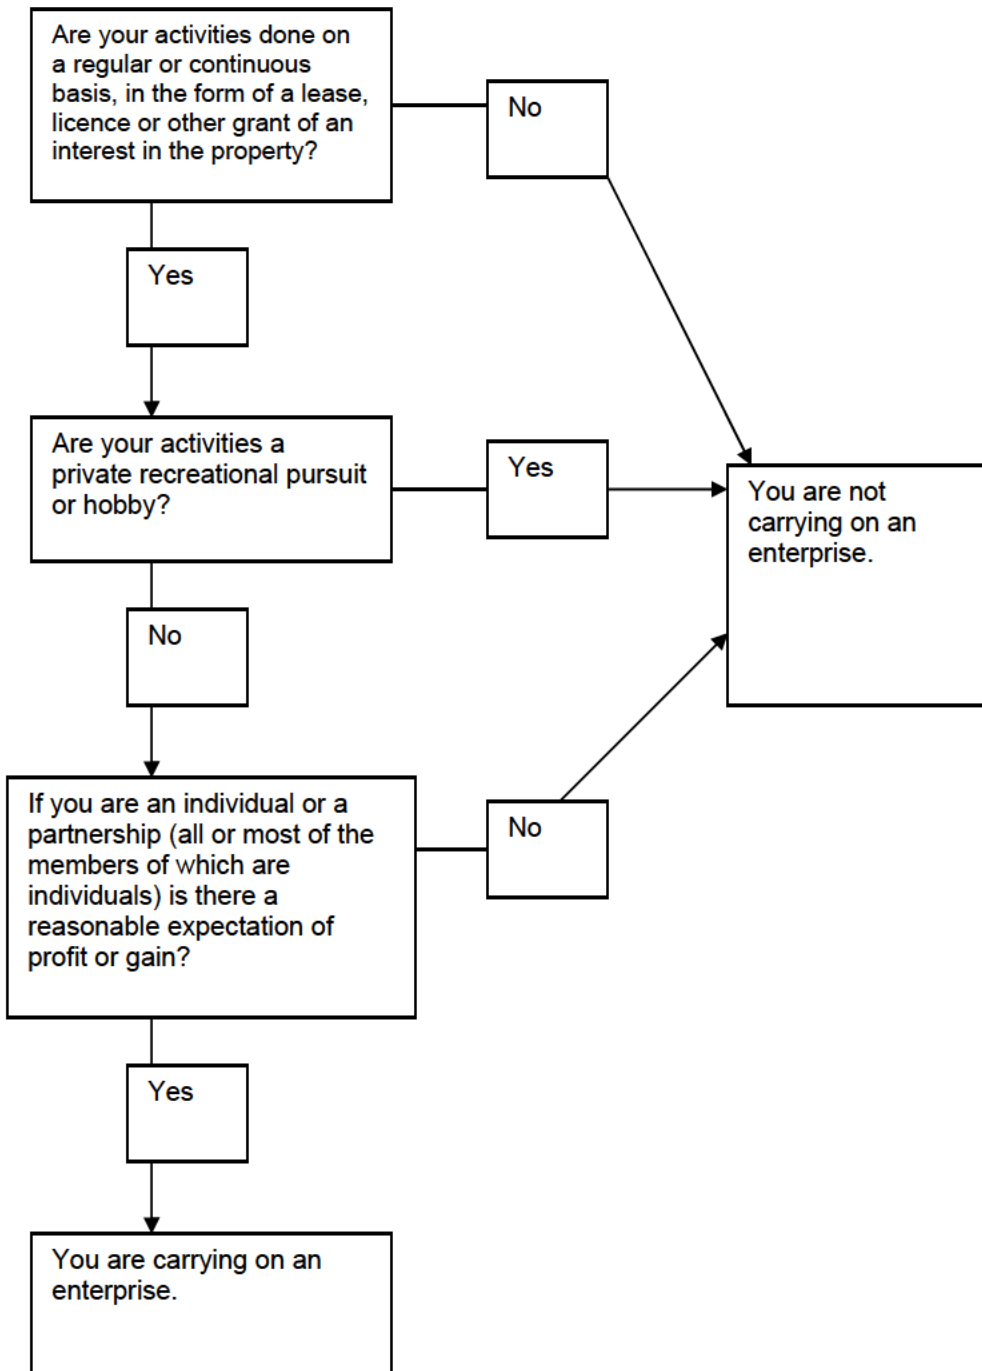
Are your activities done on a regular or continuous basis, in the form of a lease, licence or other grant of an interest in the property?

No

Yes

Are your activities a private recreational pursuit or hobby?

Yes

You are not carrying on an enterprise.

No

If you are an individual or a partnership (all or most of the members of which are individuals) is there a reasonable expectation of profit or gain?

No

Yes

You are carrying on an enterprise.